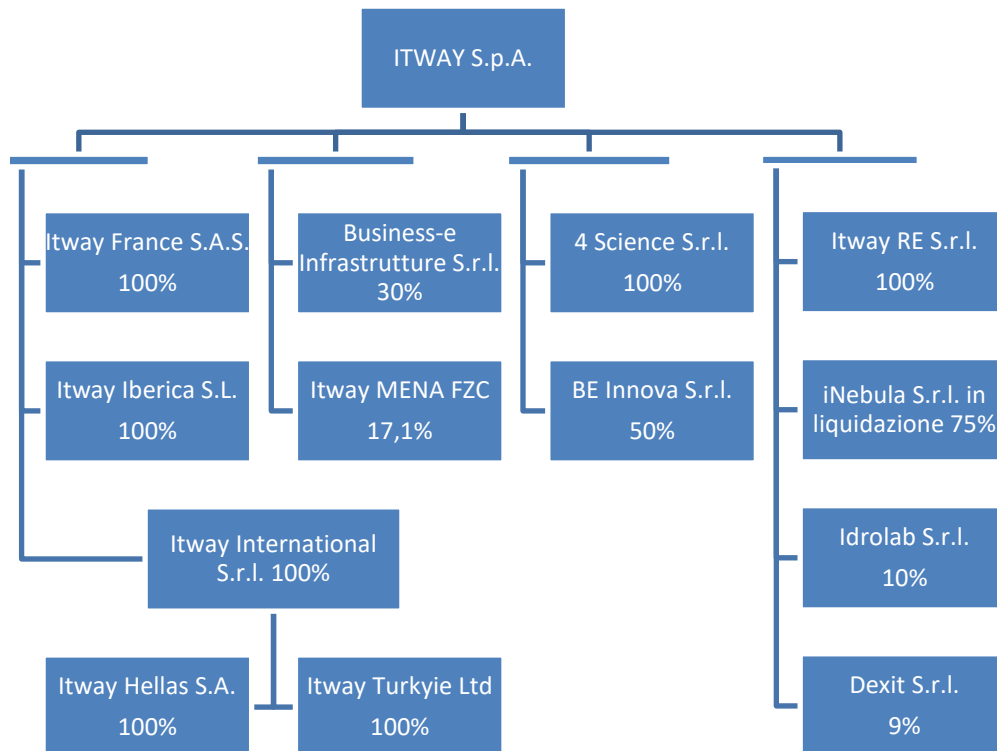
ITWAY S.p.A.

Itway France S.A.S. 100%

Itway Iberica S.L. 100%

Itway International S.r.l. 100%

Itway Hellas S.A. 100%

Itway Turkyie Ltd 100%

Business-e Infrastrutture S.r.l. 30%

Itway MENA FZC 17,1%

4 Science S.r.l. 100%

BE Innova S.r.l. 50%

Itway RE S.r.l. 100%

iNebula S.r.l. in liquidazione 75%

Idrolab S.r.l. 10%

Dexit S.r.l. 9%